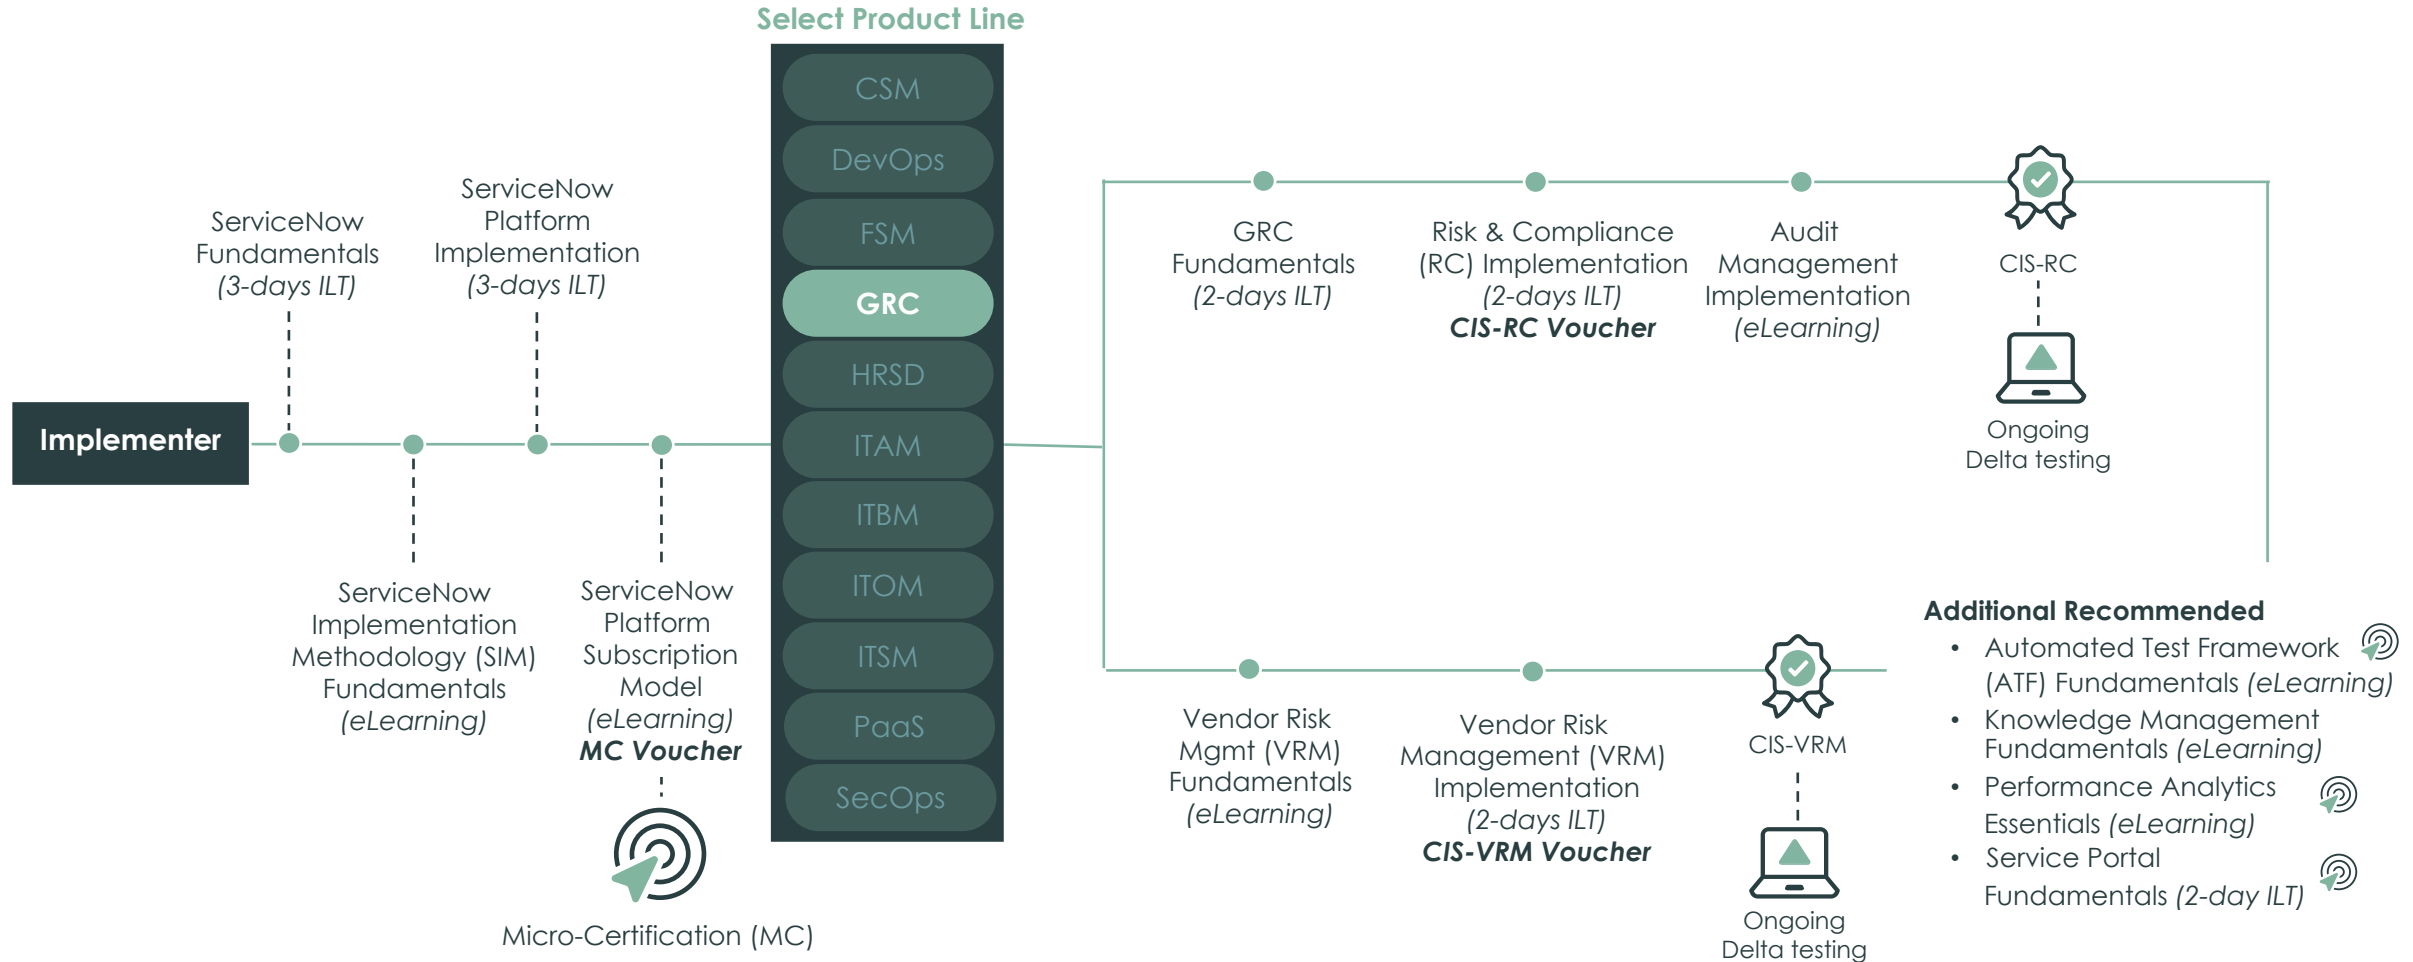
Select Product Line

CSM
DevOps
FSM
GRC
HRSD
ITAM
ITBM
ITOM
ITSM
PaaS
SecOps

Implementer

ServiceNow Fundamentals *(3-days ILT)*

ServiceNow Platform Implementation *(3-days ILT)*

ServiceNow Implementation Methodology (SIM) Fundamentals *(eLearning)*

ServiceNow Platform Subscription Model *(eLearning)*
***MC Voucher***

Micro-Certification (MC)

GRC Fundamentals *(2-days ILT)*

Risk & Compliance (RC) Implementation *(2-days ILT)*
***CIS-RC Voucher***

Audit Management Implementation *(eLearning)*

CIS-RC

Ongoing Delta testing

Vendor Risk Mgmt (VRM) Fundamentals *(eLearning)*

Vendor Risk Management (VRM) Implementation *(2-days ILT)*
***CIS-VRM Voucher***

CIS-VRM

Ongoing Delta testing

**Additional Recommended**
- Automated Test Framework (ATF) Fundamentals *(eLearning)*
- Knowledge Management Fundamentals *(eLearning)*
- Performance Analytics Essentials *(eLearning)*
- Service Portal Fundamentals *(2-day ILT)*